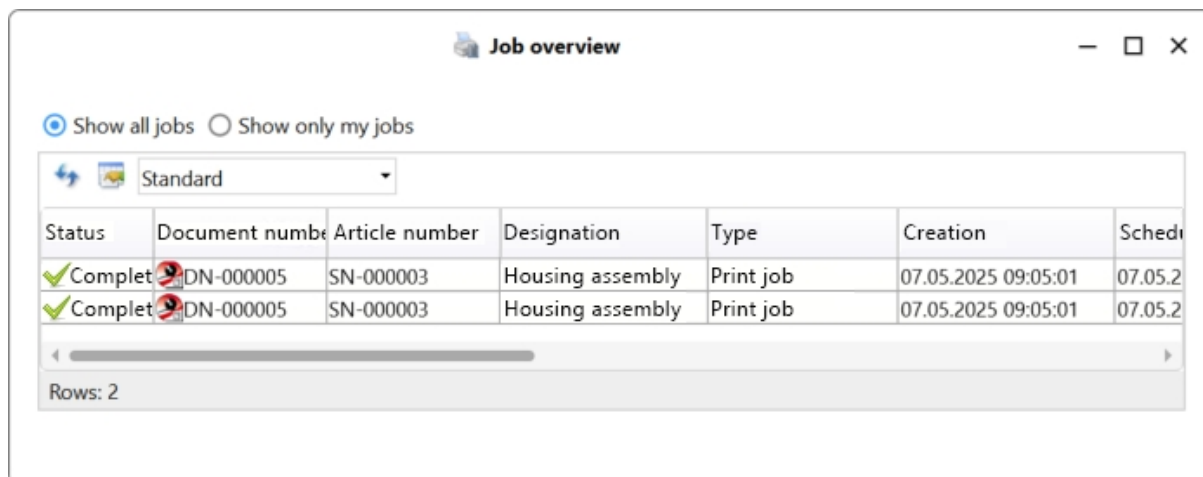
Job overview

Show all jobs Show only my jobs

Standard

| Status | Document numbe | Article number | Designation | Type | Creation | Schedu |
|---|---|---|---|---|---|---|
| Complet | DN-000005 | SN-000003 | Housing assembly | Print job | 07.05.2025 09:05:01 | 07.05.2 |
| Complet | DN-000005 | SN-000003 | Housing assembly | Print job | 07.05.2025 09:05:01 | 07.05.2 |

Rows: 2